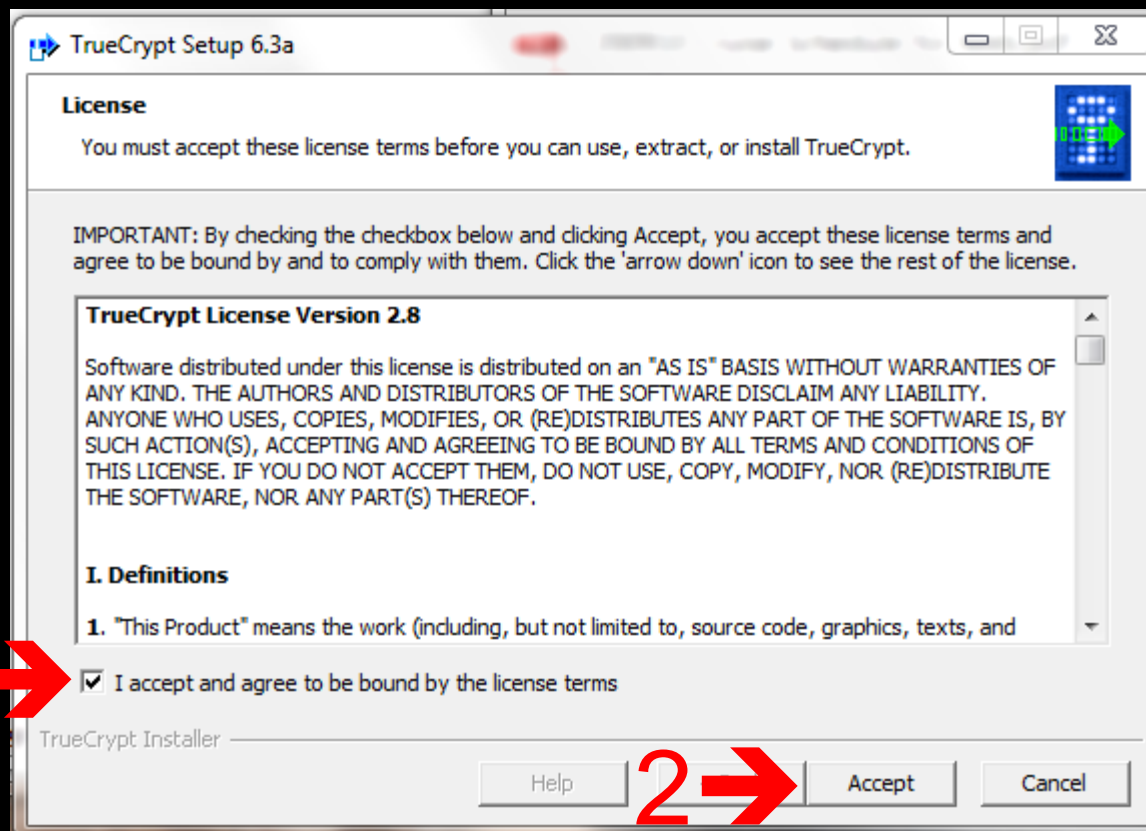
TrueCrypt Setup 6.3a

License

You must accept these license terms before you can use, extract, or install TrueCrypt.

IMPORTANT: By checking the checkbox below and clicking Accept, you accept these license terms and agree to be bound by and to comply with them. Click the 'arrow down' icon to see the rest of the license.

TrueCrypt License Version 2.8

Software distributed under this license is distributed on an "AS IS" BASIS WITHOUT WARRANTIES OF ANY KIND. THE AUTHORS AND DISTRIBUTORS OF THE SOFTWARE DISCLAIM ANY LIABILITY. ANYONE WHO USES, COPIES, MODIFIES, OR (RE)DISTRIBUTES ANY PART OF THE SOFTWARE IS, BY SUCH ACTION(S), ACCEPTING AND AGREEING TO BE BOUND BY ALL TERMS AND CONDITIONS OF THIS LICENSE. IF YOU DO NOT ACCEPT THEM, DO NOT USE, COPY, MODIFY, NOR (RE)DISTRIBUTE THE SOFTWARE, NOR ANY PART(S) THEREOF.

I. Definitions

1. "This Product" means the work (including, but not limited to, source code, graphics, texts, and

I accept and agree to be bound by the license terms

TrueCrypt Installer

Help

2

Accept

Cancel